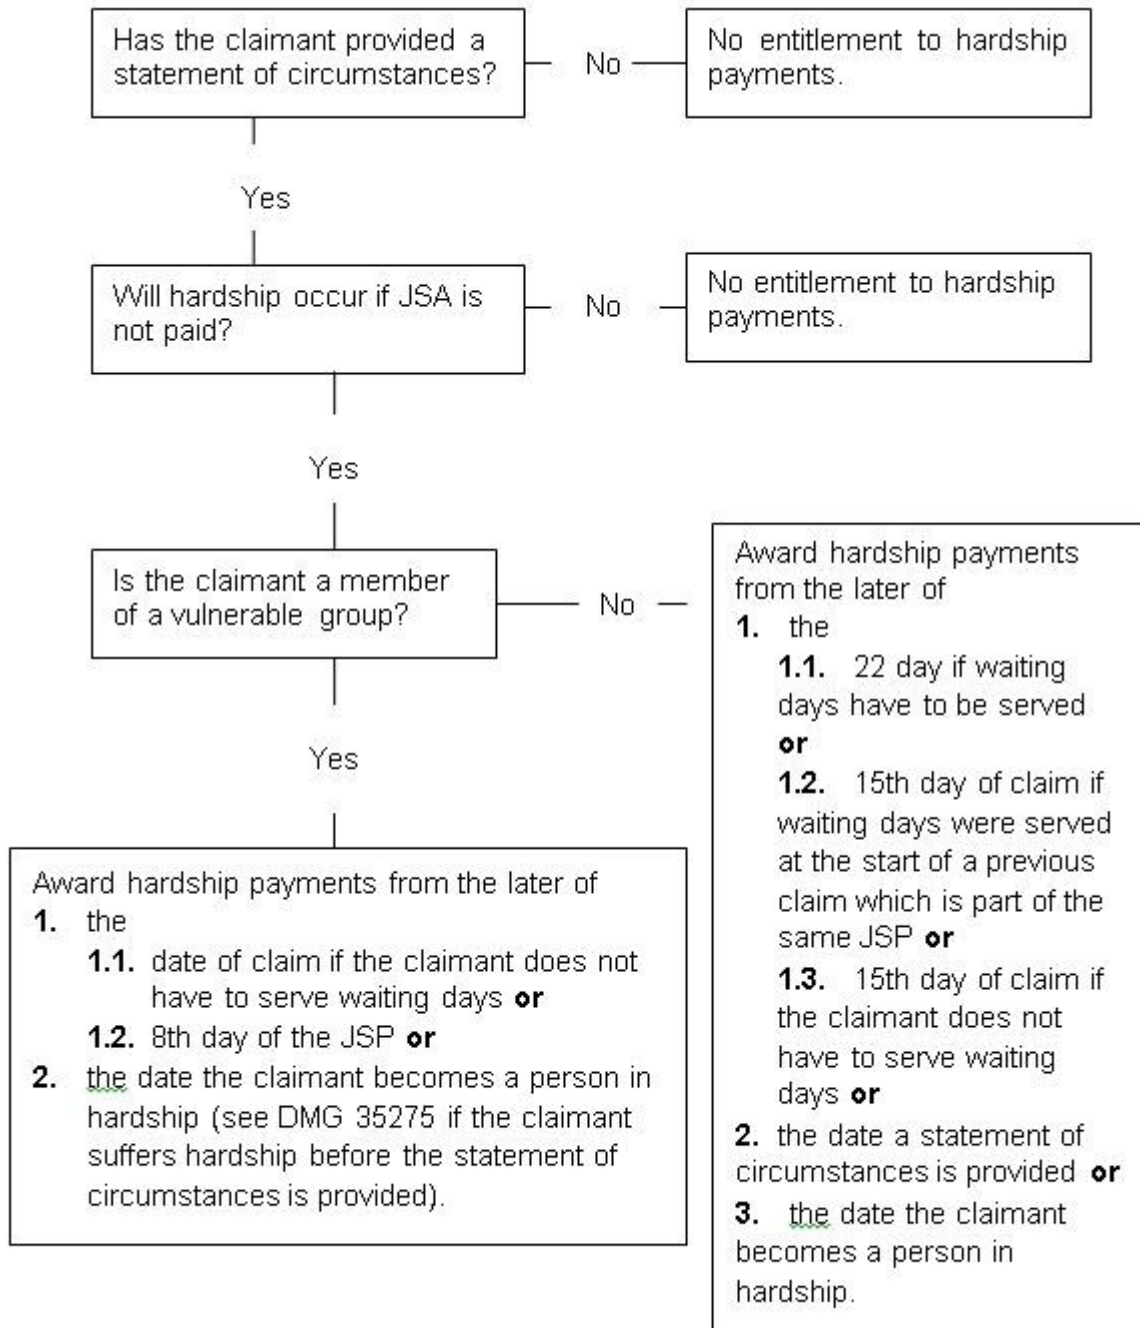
Has the claimant provided a statement of circumstances?

No

No entitlement to hardship payments.

Yes

Will hardship occur if JSA is not paid?

No

No entitlement to hardship payments.

Yes

Is the claimant a member of a vulnerable group?

No

Award hardship payments from the later of
**1.** the
**1.1.** 22 day if waiting days have to be served **or**
**1.2.** 15th day of claim if waiting days were served at the start of a previous claim which is part of the same JSP **or**
**1.3.** 15th day of claim if the claimant does not have to serve waiting days **or**
**2.** the date a statement of circumstances is provided **or**
**3.** the date the claimant becomes a person in hardship.

Yes

Award hardship payments from the later of
**1.** the
**1.1.** date of claim if the claimant does not have to serve waiting days **or**
**1.2.** 8th day of the JSP **or**
**2.** the date the claimant becomes a person in hardship (see DMG 35275 if the claimant suffers hardship before the statement of circumstances is provided).